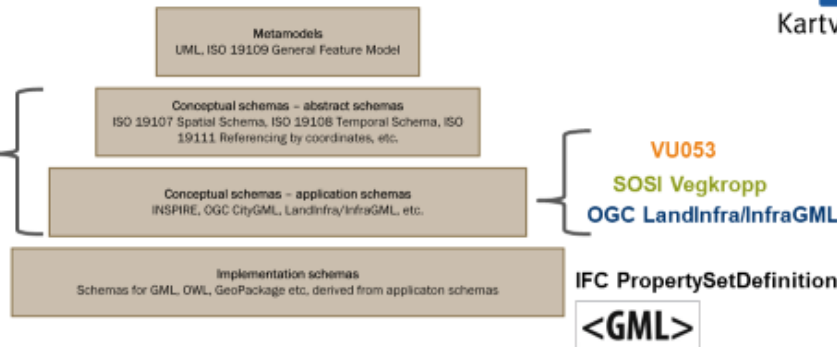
Kartv

Metamodels
UML, ISO 19109 General Feature Model

Conceptual schemas – abstract schemas
ISO 19107 Spatial Schema, ISO 19108 Temporal Schema, ISO 19111 Referencing by coordinates, etc.

Conceptual schemas – application schemas
INSPIRE, OGC CityGML, LandInfra/InfraGML, etc.

Implementation schemas
Schemas for GML, OWL, GeoPackage etc, derived from applicaton schemas

VU053
SOSI Vegkropp
OGC LandInfra/InfraGML

IFC PropertySetDefinition

<GML>